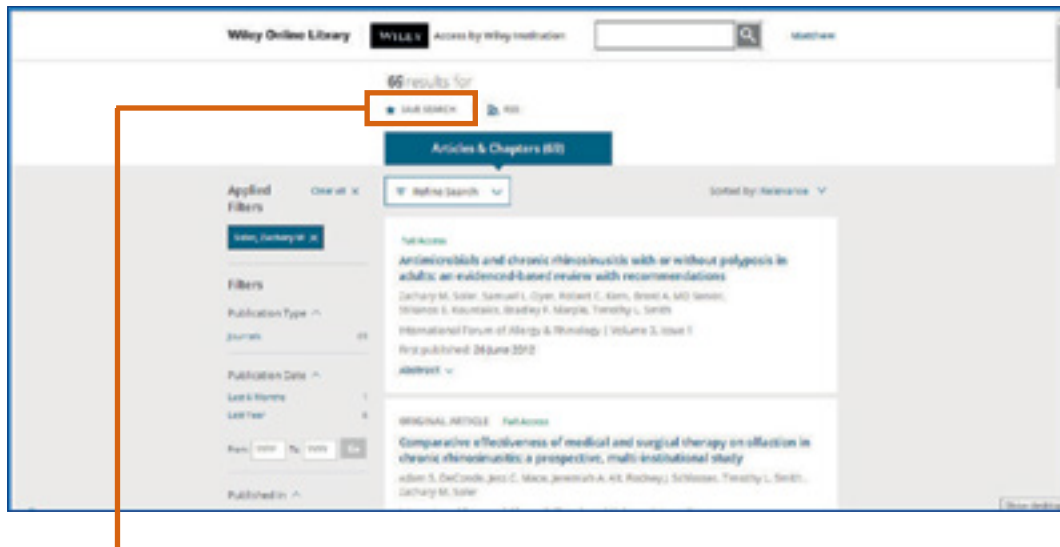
Wiley Online Library

WILEY

Access by Wiley Institution

Matthew

66 results for

SAVE SEARCH

RSS

Articles & Chapters (66)

Applied Filters

Clear all

Soler, Zachary M.

Refine Search

Sorted by: Relevance

Filters

Publication Type

Journals

Publication Date

Last 6 Months

Last Year

From

To

Published in

Full Access

Antimicrobials and chronic rhinosinusitis with or without polyposis in adults: an evidenced-based review with recommendations

Zachary M. Soler, Samuel L. Oyer, Robert C. Kern, Brent A. Senior, Stilianos E. Kountakis, Bradley F. Marple, Timothy L. Smith

International Forum of Allergy & Rhinology | Volume 3, Issue 1

First published: 26 June 2012

Abstract

ORIGINAL ARTICLE

Full Access

Comparative effectiveness of medical and surgical therapy on olfaction in chronic rhinosinusitis: a prospective, multi-institutional study

Adam S. DeConde, Jess C. Mace, Jeremiah A. Alt, Rodney J. Schlosser, Timothy L. Smith, Zachary M. Soler